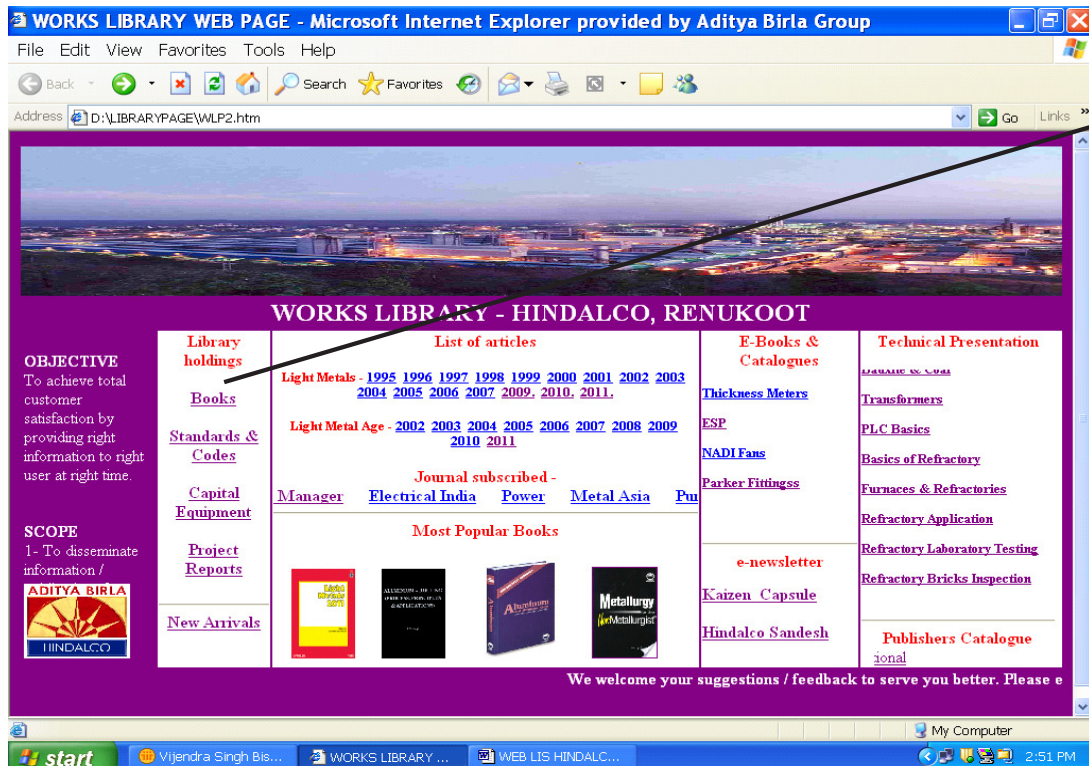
WORKS LIBRARY WEB PAGE - Microsoft Internet Explorer provided by Aditya Birla Group

File Edit View Favorites Tools Help

Back Search Favorites

Address D:\LIBRARYPAGE\WLP2.htm Go Links

WORKS LIBRARY - HINDALCO, RENUKOOT

OBJECTIVE
To achieve total customer satisfaction by providing right information to right user at right time.

SCOPE
1- To disseminate information / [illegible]

ADITYA BIRLA
HINDALCO

Library holdings

Books

Standards & Codes

Capital Equipment

Project Reports

New Arrivals

List of articles

Light Metals - 1995 1996 1997 1998 1999 2000 2001 2002 2003 2004 2005 2006 2007 2009. 2010. 2011.

Light Metal Age - 2002 2003 2004 2005 2006 2007 2008 2009 2010 2011

Journal subscribed -
Manager Electrical India Power Metal Asia Pu

Most Popular Books

Aluminium
Metallurgy for the Non-Metallurgist

E-Books & Catalogues

Thickness Meters

ESP

NADI Fans

Parker Fittingss

e-newsletter

Kaizen Capsule

Hindalco Sandesh

Technical Presentation

Bauxite & Coal

Transformers

PLC Basics

Basics of Refractory

Furnaces & Refractories

Refractory Application

Refractory Laboratory Testing

Refractory Bricks Inspection

Publishers Catalogue

ional

We welcome your suggestions / feedback to serve you better. Please e

My Computer

start Vijendra Singh Bis... WORKS LIBRARY ... WEB LIS HINDALC... 2:51 PM